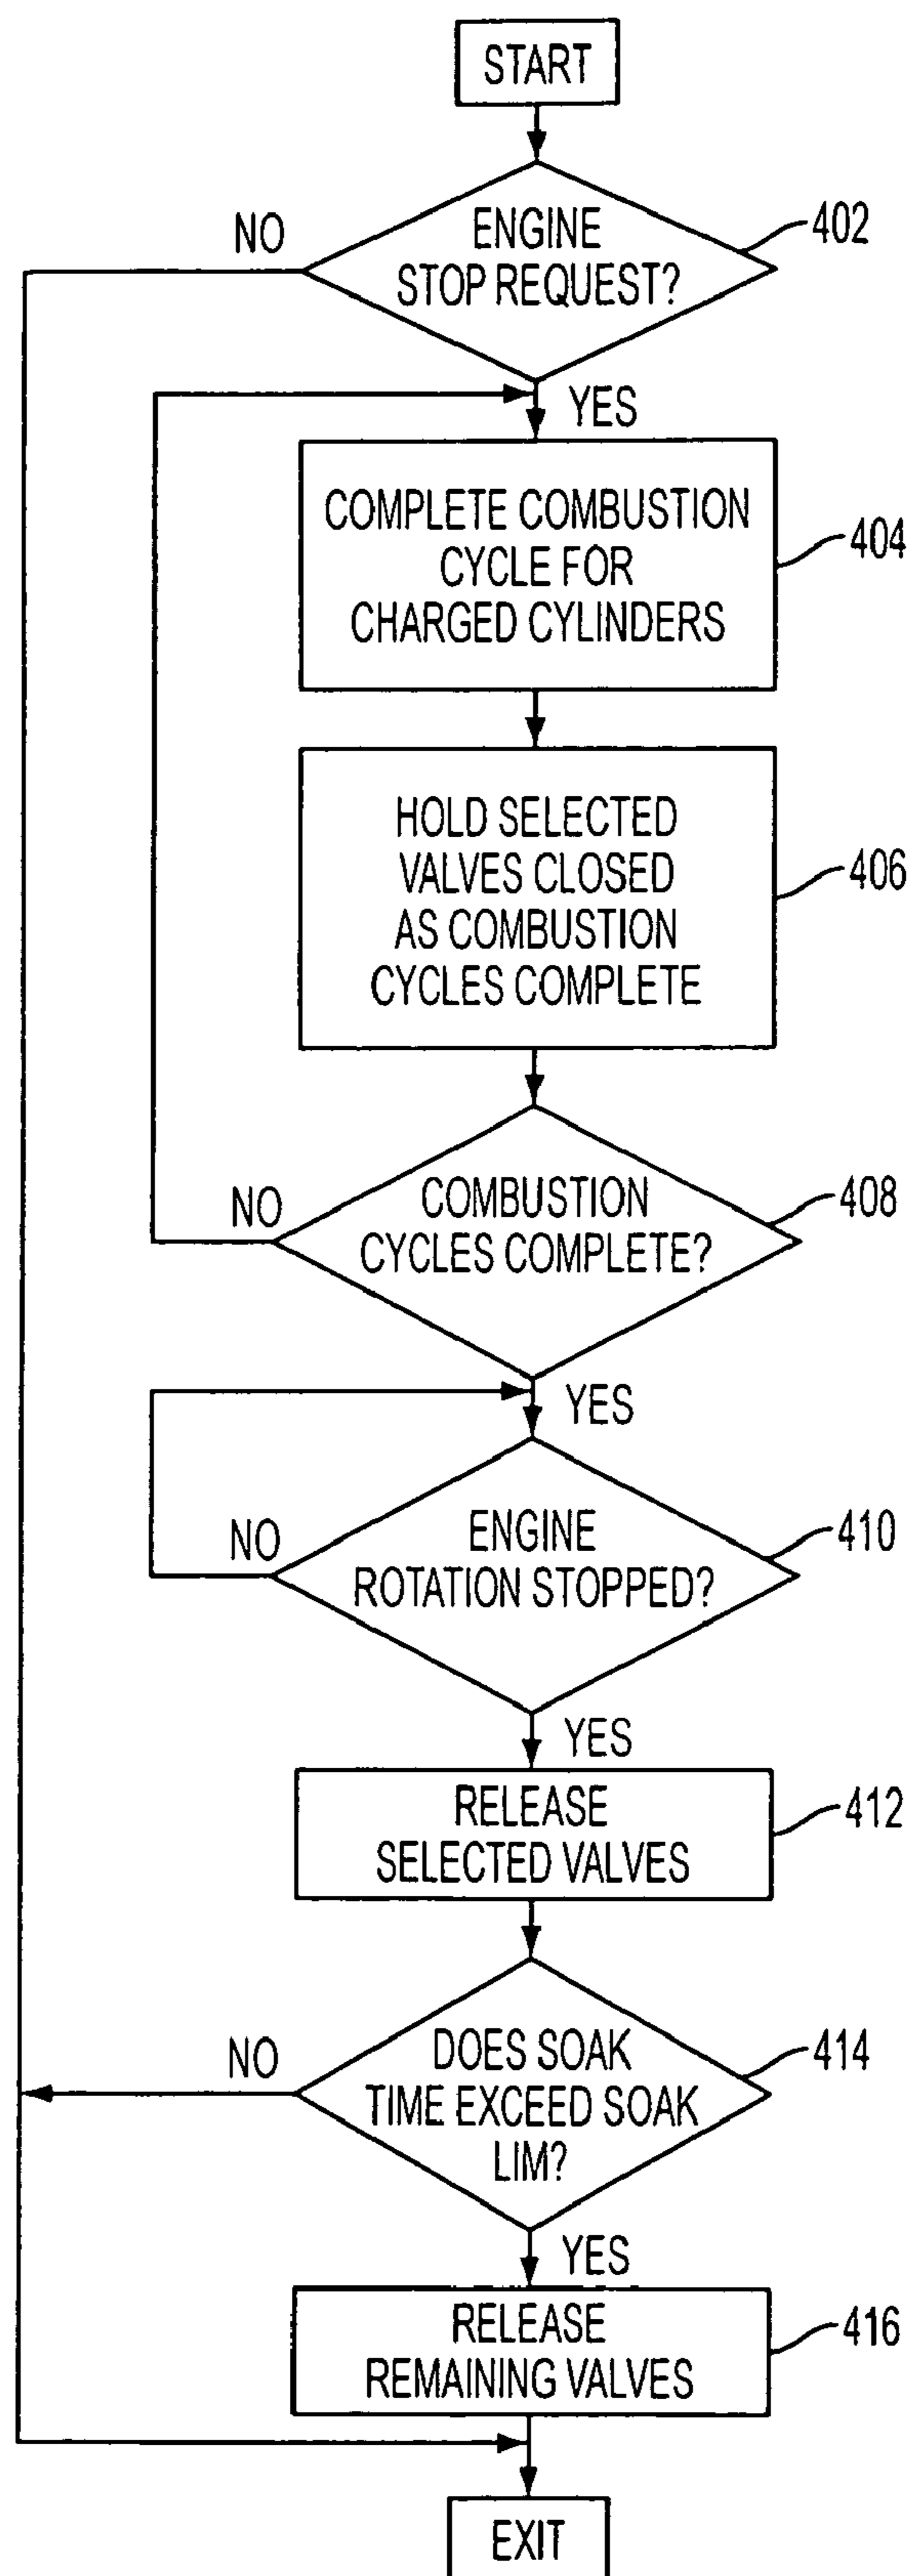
START

NO

ENGINE STOP REQUEST?

402

YES

COMPLETE COMBUSTION CYCLE FOR CHARGED CYLINDERS

404

HOLD SELECTED VALVES CLOSED AS COMBUSTION CYCLES COMPLETE

406

NO

COMBUSTION CYCLES COMPLETE?

408

YES

NO

ENGINE ROTATION STOPPED?

410

YES

RELEASE SELECTED VALVES

412

NO

DOES SOAK TIME EXCEED SOAK LIM?

414

YES

RELEASE REMAINING VALVES

416

EXIT